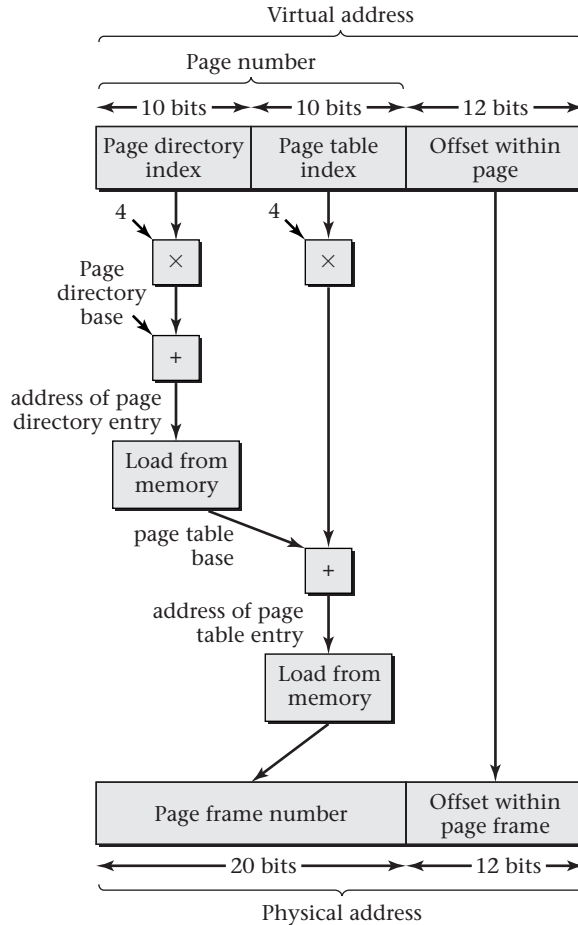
Virtual address

Page number

10 bits
10 bits
12 bits

| Page directory index | Page table index | Offset within page |
|---|---|---|

4
$\times$
4
$\times$

Page directory base
+

address of page directory entry

Load from memory

page table base
+

address of page table entry

Load from memory

| Page frame number | Offset within page frame |
|---|---|

20 bits
12 bits

Physical address